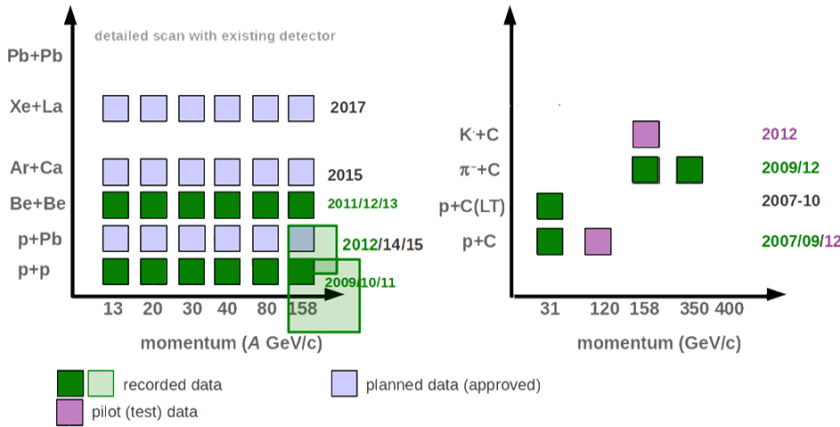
detailed scan with existing detector

Pb+Pb
Xe+La
Ar+Ca
Be+Be
p+Pb
p+p

2017
2015
2011/12/13
2012/14/15
2009/10/11

13 20 30 40 80 158

momentum ($A$ GeV/c)

K$^-$+C
$\pi^-$+C
p+C(LT)
p+C

2012
2009/12
2007-10
2007/09/12

31 120 158 350 400

momentum (GeV/c)

recorded data
planned data (approved)
pilot (test) data